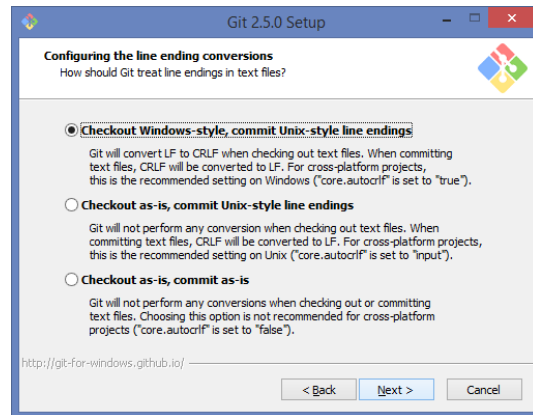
Git 2.5.0 Setup

Configuring the line ending conversions
How should Git treat line endings in text files?

Checkout Windows-style, commit Unix-style line endings

Git will convert LF to CRLF when checking out text files. When committing text files, CRLF will be converted to LF. For cross-platform projects, this is the recommended setting on Windows ("core.autocrlf" is set to "true").

Checkout as-is, commit Unix-style line endings

Git will not perform any conversion when checking out text files. When committing text files, CRLF will be converted to LF. For cross-platform projects, this is the recommended setting on Unix ("core.autocrlf" is set to "input").

Checkout as-is, commit as-is

Git will not perform any conversions when checking out or committing text files. Choosing this option is not recommended for cross-platform projects ("core.autocrlf" is set to "false").

http://git-for-windows.github.io/

< Back | Next > | Cancel